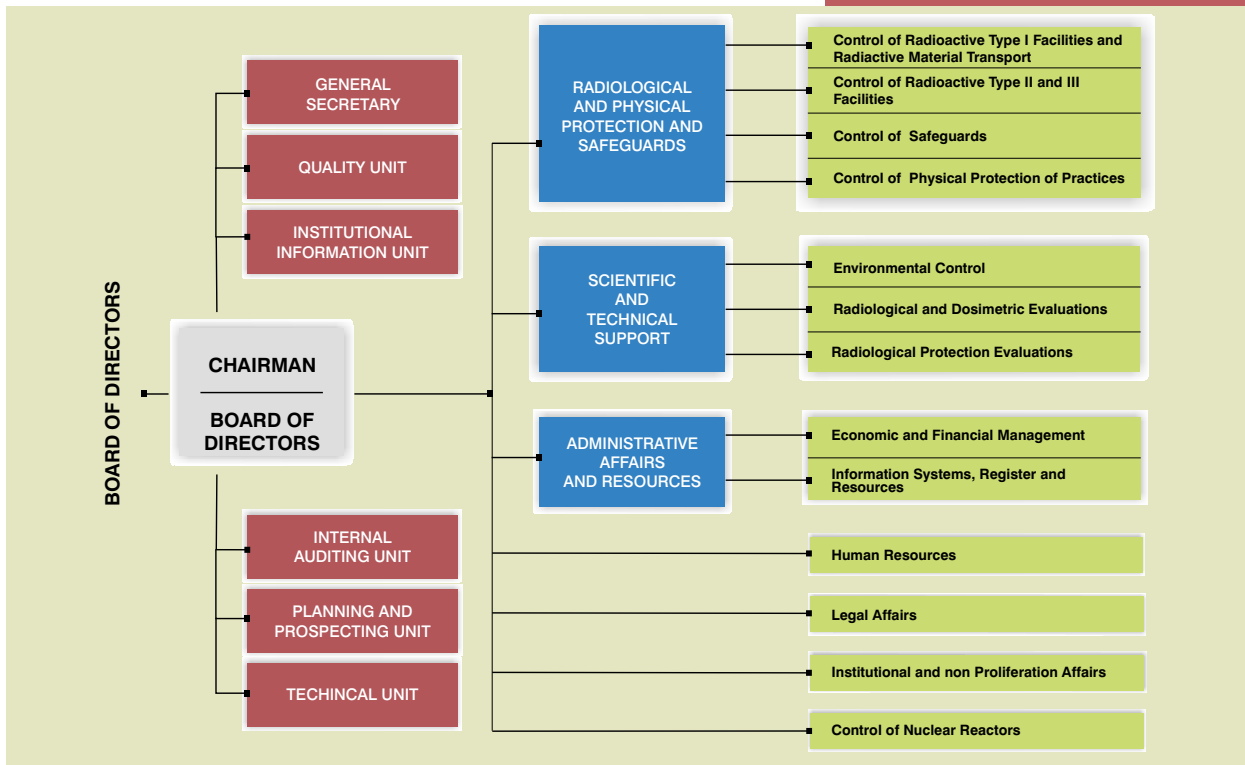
BOARD OF DIRECTORS

GENERAL SECRETARY

QUALITY UNIT

INSTITUTIONAL INFORMATION UNIT

CHAIRMAN

BOARD OF DIRECTORS

INTERNAL AUDITING UNIT

PLANNING AND PROSPECTING UNIT

TECHINCAL UNIT

RADIOLOGICAL AND PHYSICAL PROTECTION AND SAFEGUARDS

Control of Radioactive Type I Facilities and Radiactive Material Transport

Control of Radioactive Type II and III Facilities

Control of Safeguards

Control of Physical Protection of Practices

SCIENTIFIC AND TECHNICAL SUPPORT

Environmental Control

Radiological and Dosimetric Evaluations

Radiological Protection Evaluations

ADMINISTRATIVE AFFAIRS AND RESOURCES

Economic and Financial Management

Information Systems, Register and Resources

Human Resources

Legal Affairs

Institutional and non Proliferation Affairs

Control of Nuclear Reactors